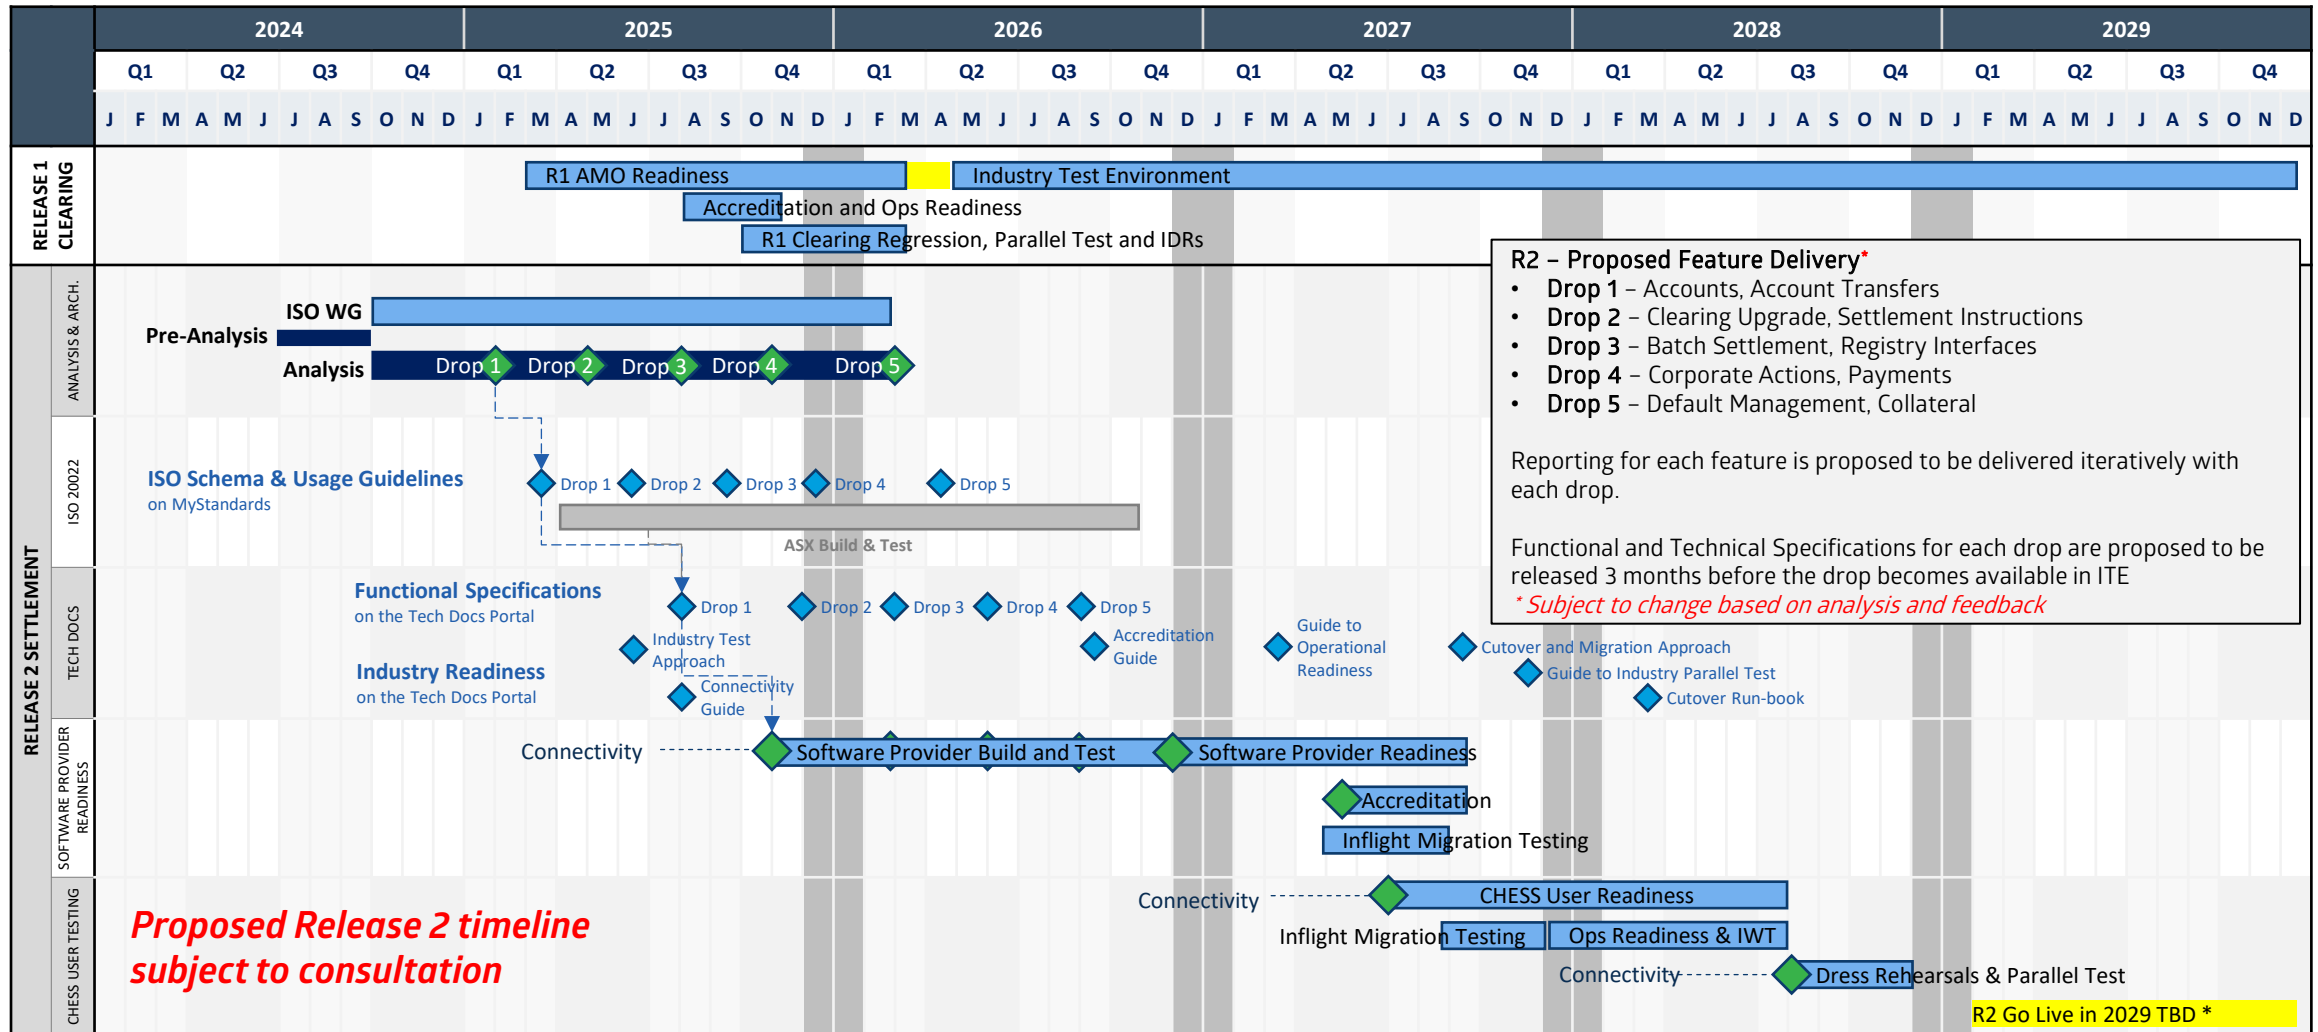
| 2024 | 2025 | 2026 | 2027 | 2028 | 2029 |
|---|---|---|---|---|---|

Q1 Q2 Q3 Q4 Q1 Q2 Q3 Q4 Q1 Q2 Q3 Q4 Q1 Q2 Q3 Q4 Q1 Q2 Q3 Q4 Q1 Q2 Q3 Q4

J F M A M J J A S O N D J F M A M J J A S O N D J F M A M J J A S O N D J F M A M J J A S O N D J F M A M J J A S O N D J F M A M J J A S O N D

RELEASE 1 CLEARING

R1 AMO Readiness

Industry Test Environment

Accreditation and Ops Readiness

R1 Clearing Regression, Parallel Test and IDRs

RELEASE 2 SETTLEMENT

ANALYSIS & ARCH.

ISO WG

Pre-Analysis

Analysis Drop 1 Drop 2 Drop 3 Drop 4 Drop 5

ISO 20022

ISO Schema & Usage Guidelines
on MyStandards

Drop 1 Drop 2 Drop 3 Drop 4 Drop 5

ASX Build & Test

TECH DOCS

Functional Specifications
on the Tech Docs Portal

Drop 1 Drop 2 Drop 3 Drop 4 Drop 5

Industry Test Approach

Accreditation Guide

Guide to Operational Readiness

Cutover and Migration Approach

Guide to Industry Parallel Test

Cutover Run-book

Industry Readiness
on the Tech Docs Portal

Connectivity Guide

SOFTWARE PROVIDER READINESS

Connectivity

Software Provider Build and Test

Software Provider Readiness

Accreditation

Inflight Migration Testing

CHESS USER TESTING

Proposed Release 2 timeline
subject to consultation

Connectivity

CHESS User Readiness

Inflight Migration Testing

Ops Readiness & IWT

Connectivity

Dress Rehearsals & Parallel Test

R2 Go Live in 2029 TBD *

R2 – Proposed Feature Delivery*
• Drop 1 – Accounts, Account Transfers
• Drop 2 – Clearing Upgrade, Settlement Instructions
• Drop 3 – Batch Settlement, Registry Interfaces
• Drop 4 – Corporate Actions, Payments
• Drop 5 – Default Management, Collateral

Reporting for each feature is proposed to be delivered iteratively with each drop.

Functional and Technical Specifications for each drop are proposed to be released 3 months before the drop becomes available in ITE
* Subject to change based on analysis and feedback